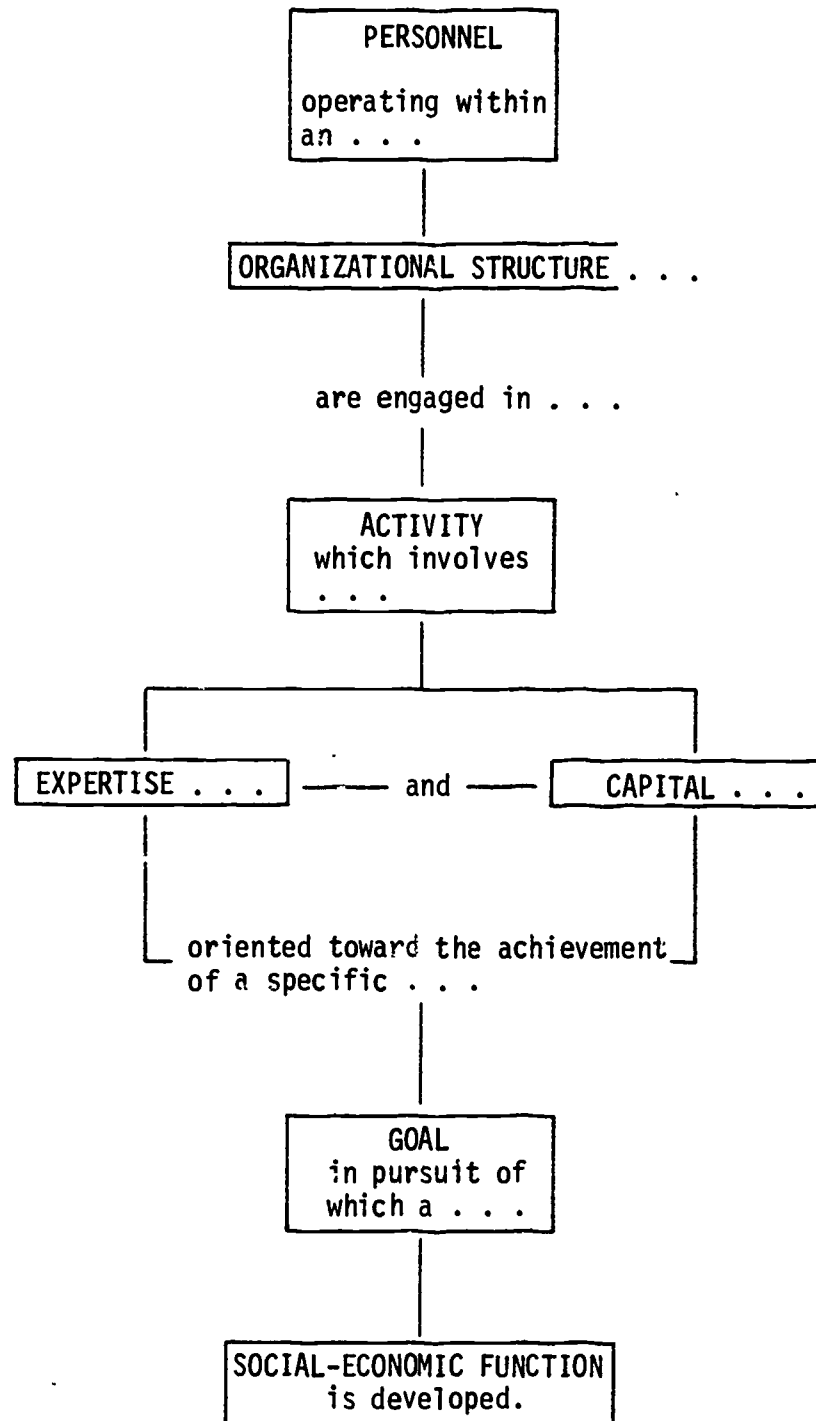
PERSONNEL
operating within an . . .

ORGANIZATIONAL STRUCTURE . . .

are engaged in . . .

ACTIVITY
which involves . . .

EXPERTISE . . .

and

CAPITAL . . .

oriented toward the achievement of a specific . . .

GOAL
in pursuit of which a . . .

SOCIAL-ECONOMIC FUNCTION
is developed.